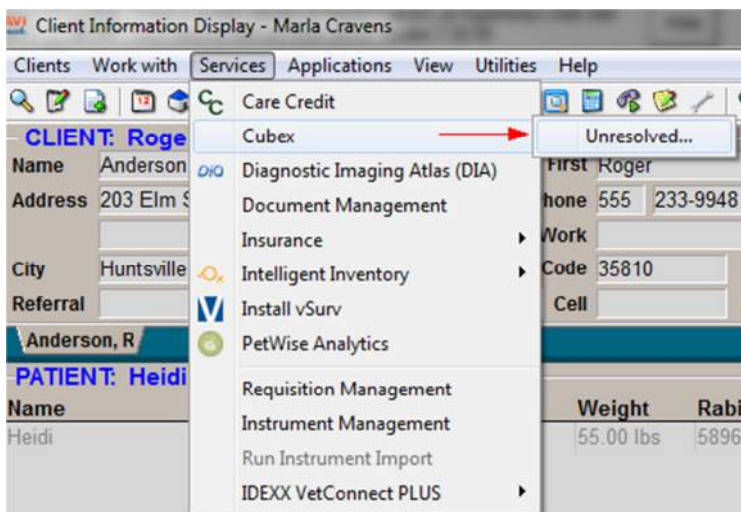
Client Information Display - Marla Cravens

Clients Work with Services Applications View Utilities Help

CLIENT: Roge
Name Anderson
Address 203 Elm S
City Huntsville
Referral

First Roger
hone 555 233-9948
Work
Code 35810
Cell

Care Credit
Cubex
Unresolved...
Diagnostic Imaging Atlas (DIA)
Document Management
Insurance
Intelligent Inventory
Install vSurv
PetWise Analytics
Requisition Management
Instrument Management
Run Instrument Import
IDEXX VetConnect PLUS

Anderson, R

PATIENT: Heidi
Name
Heidi

Weight
55.00 lbs

Rabi
5896